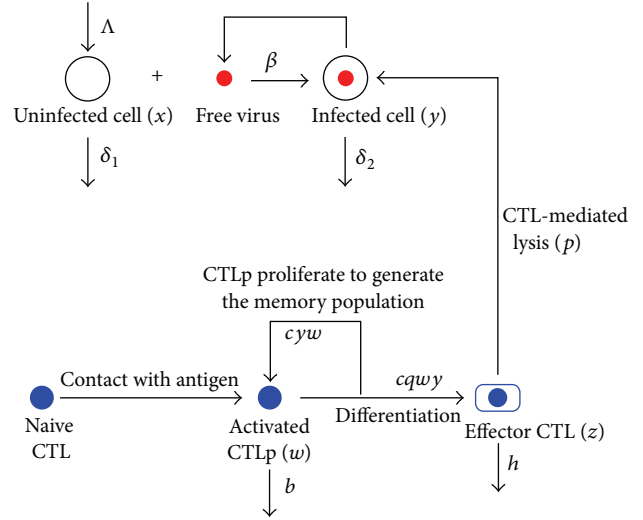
$\Lambda$

+

$\beta$

Uninfected cell ($x$)

Free virus

Infected cell ($y$)

$\delta_1$

$\delta_2$

CTL-mediated lysis ($p$)

CTLp proliferate to generate the memory population

$cyw$

Contact with antigen

$cqwy$

Naive CTL

Activated CTLp ($w$)

Differentiation

Effector CTL ($z$)

$b$

$h$